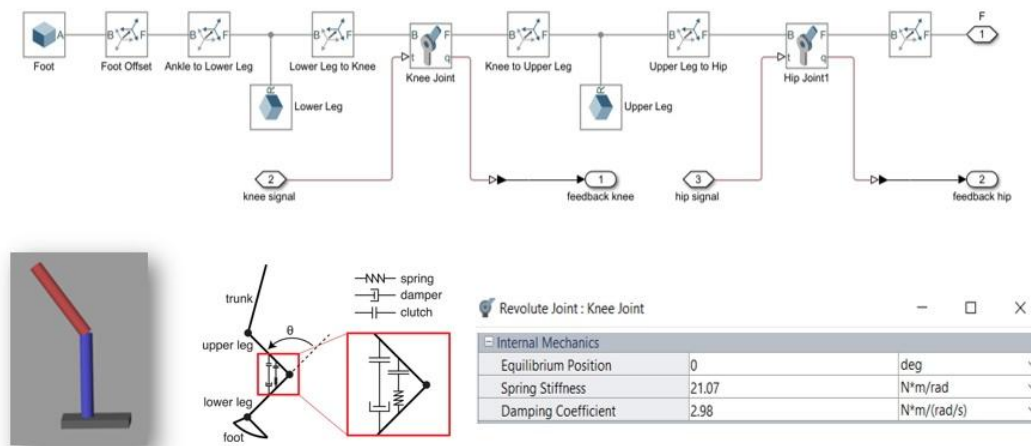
A
Foot
B F
Foot Offset
B F
Ankle to Lower Leg
B F
Lower Leg to Knee
Lower Leg
B F
t q
Knee Joint
B F
Knee to Upper Leg
Upper Leg
B F
Upper Leg to Hip
B F
t q
Hip Joint1
B F
F
1

2
knee signal
1
feedback knee
3
hip signal
2
feedback hip

spring
damper
clutch
trunk
upper leg
θ
lower leg
foot

Revolute Joint : Knee Joint

| Internal Mechanics | | |
|---|---|---|
| Equilibrium Position | 0 | deg |
| Spring Stiffness | 21.07 | N*m/rad |
| Damping Coefficient | 2.98 | N*m/(rad/s) |